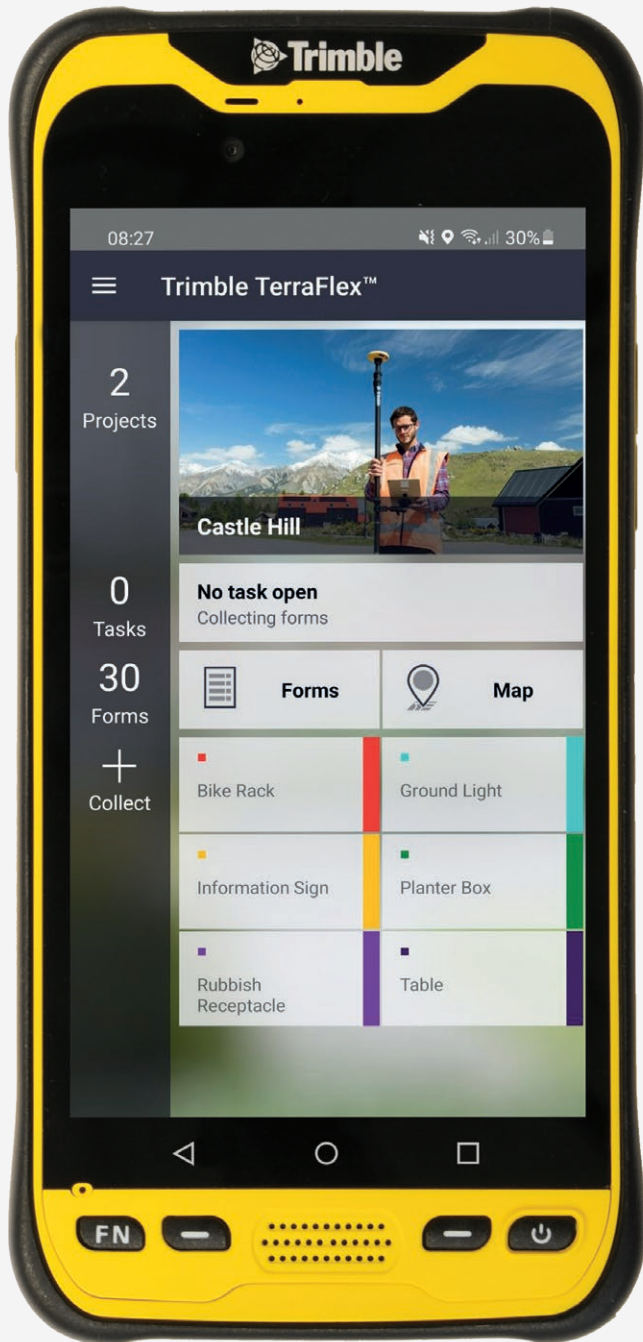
Trimble

08:27

30%

Trimble TerraFlex™

2
Projects

Castle Hill

0
Tasks

No task open
Collecting forms

30
Forms

Forms

Map

+
Collect

Bike Rack

Ground Light

Information Sign

Planter Box

Rubbish Receptacle

Table

FN